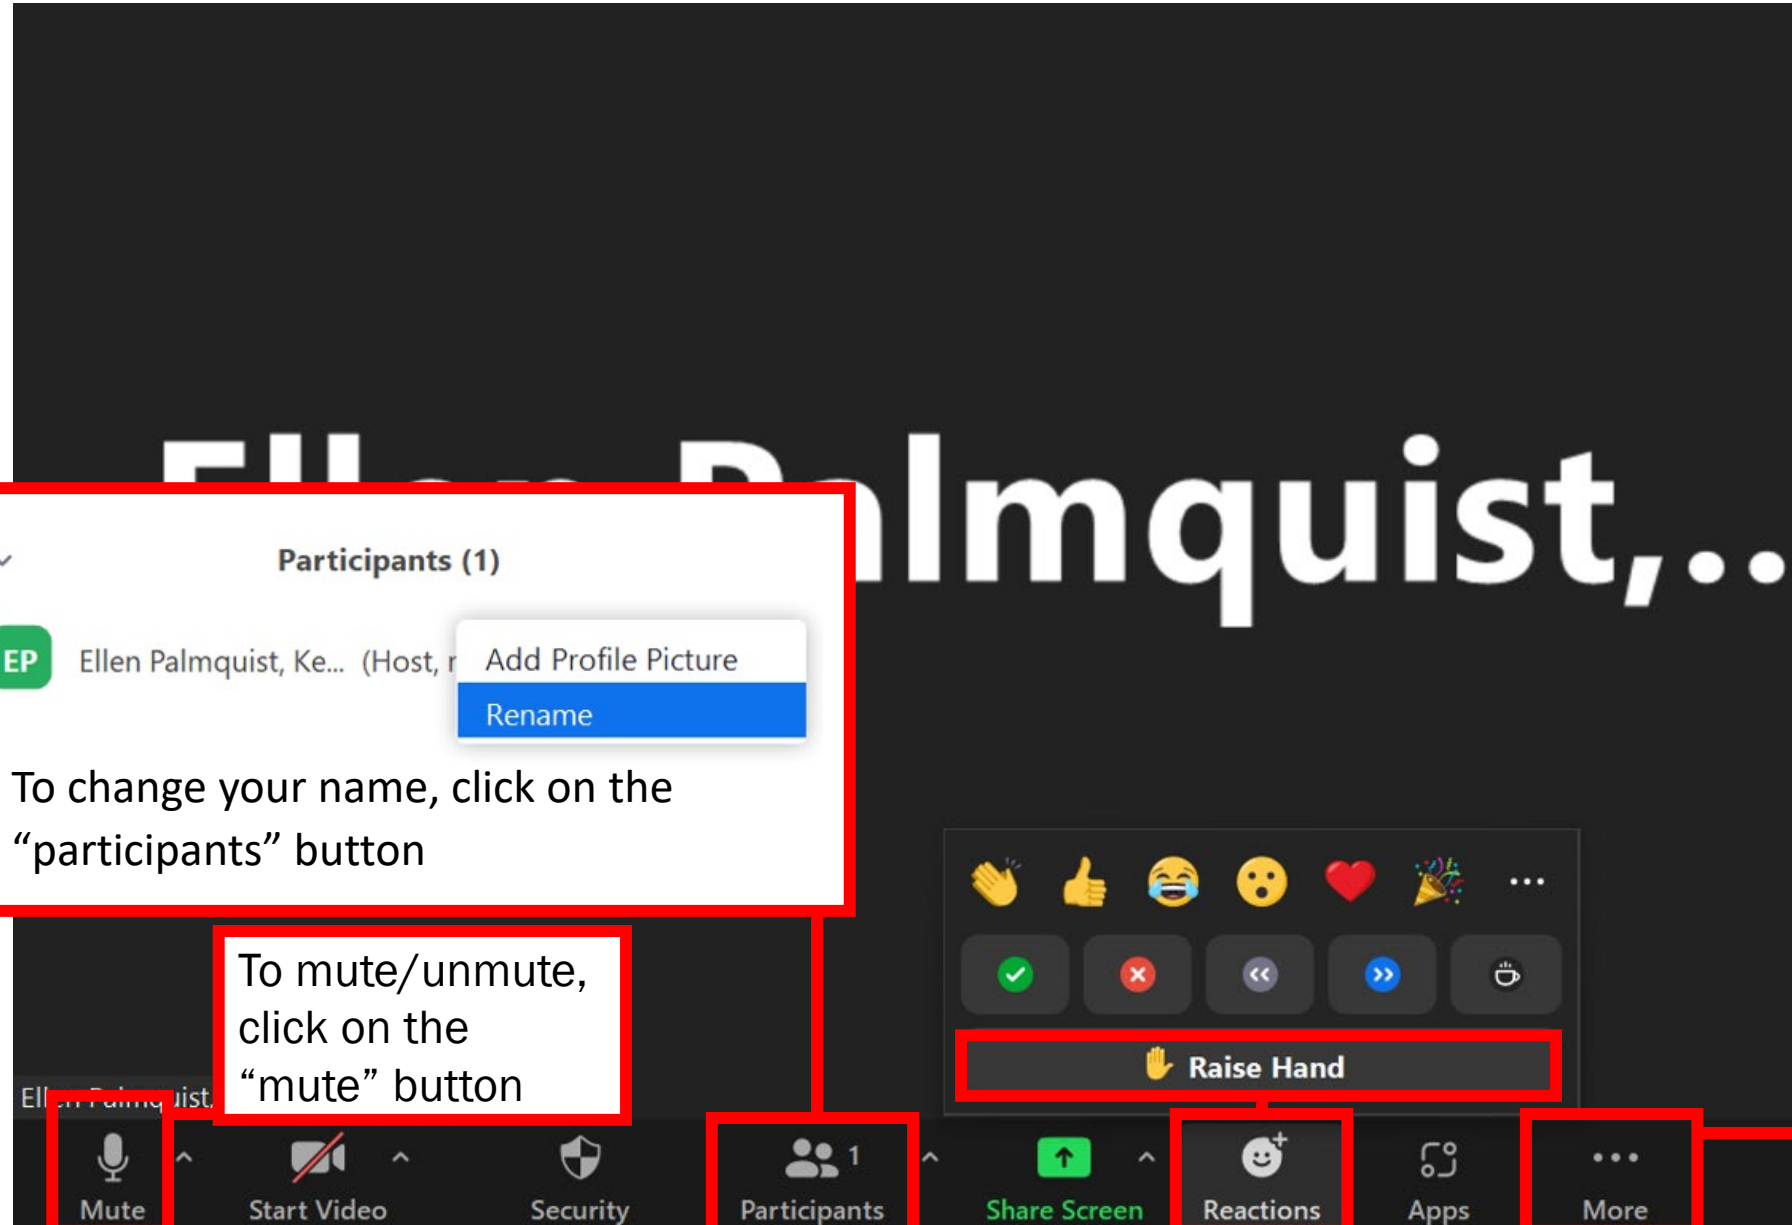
Ellen Palmquist,...

Participants (1)

EP Ellen Palmquist, Ke... (Host, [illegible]

Add Profile Picture

Rename

To change your name, click on the "participants" button

To mute/unmute, click on the "mute" button

Ell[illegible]ist,

•••

Raise Hand

Mute

Start Video

Security

Participants 1

Share Screen

Reactions

Apps

More